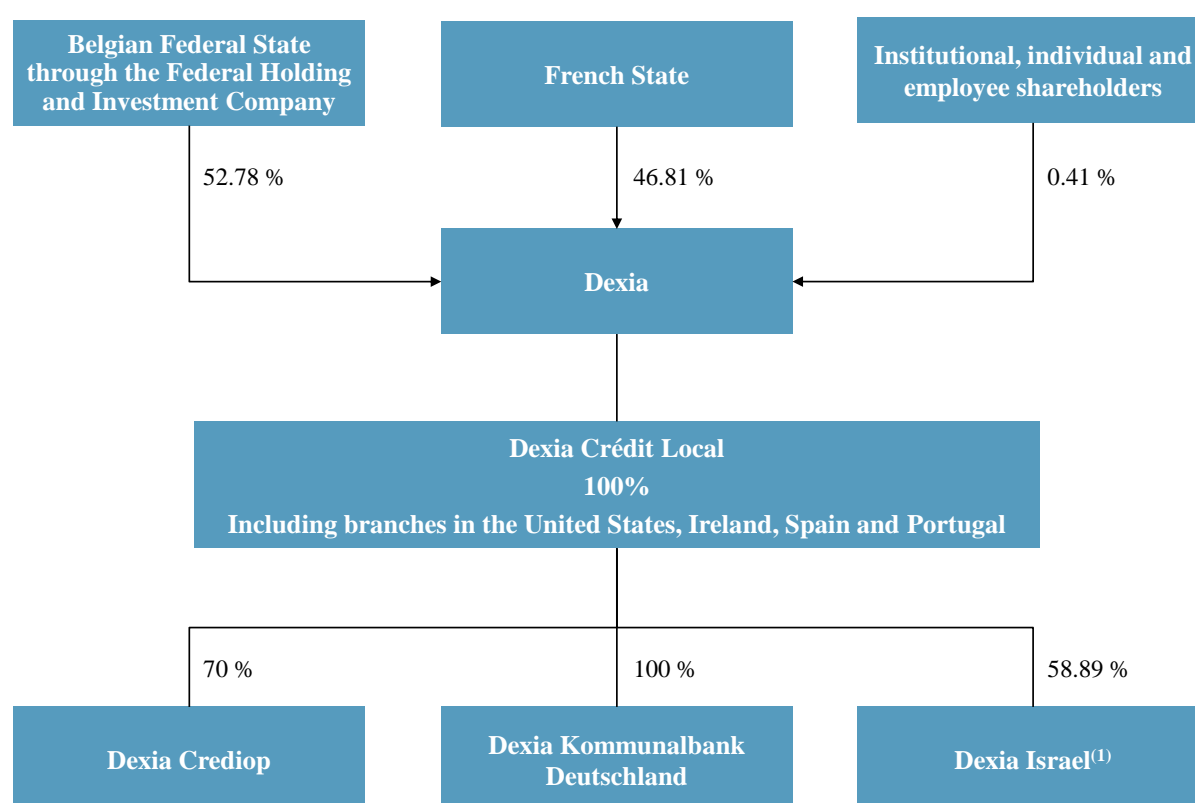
Belgian Federal State through the Federal Holding and Investment Company

French State

Institutional, individual and employee shareholders

52.78 %

46.81 %

0.41 %

Dexia

Dexia Crédit Local
100%
Including branches in the United States, Ireland, Spain and Portugal

70 %

100 %

58.89 %

Dexia Crediop

Dexia Kommunalbank Deutschland

Dexia Israel$^{(1)}$